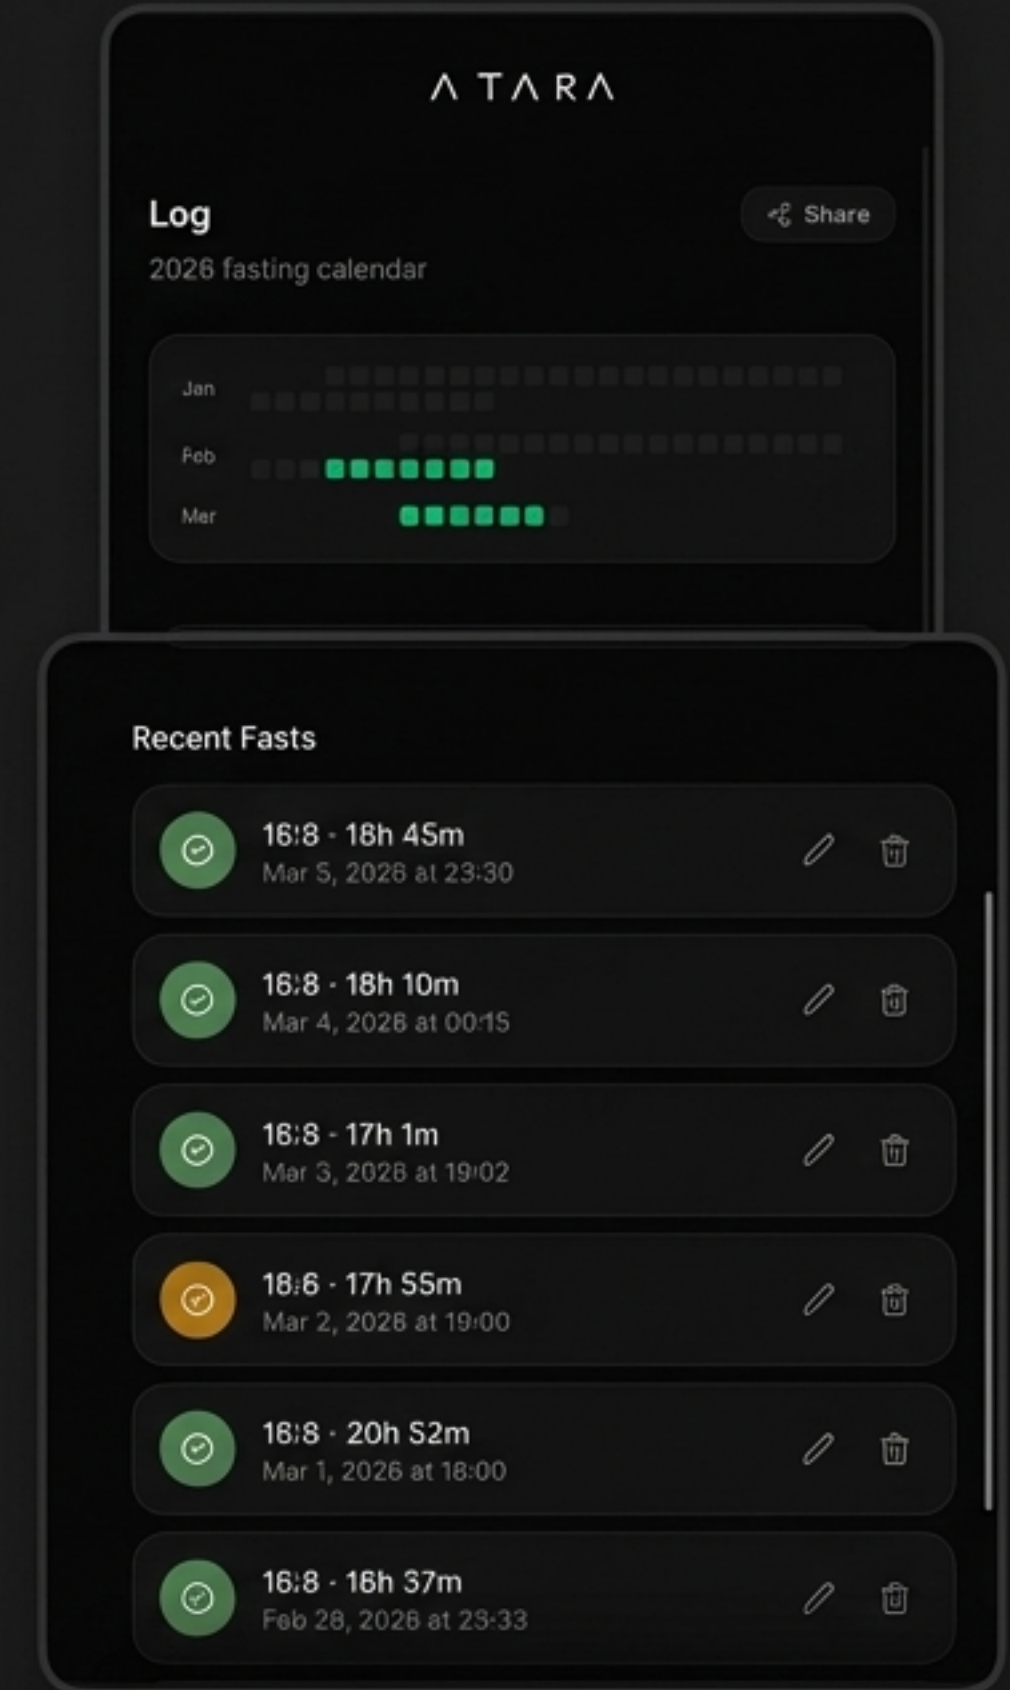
ΛTΛRΛ

Log

Share

2026 fasting calendar

Jan

Feb

Mar

Recent Fasts

16:8 · 18h 45m
Mar 5, 2026 at 23:30

16:8 · 18h 10m
Mar 4, 2026 at 00:15

16:8 · 17h 1m
Mar 3, 2026 at 19:02

18:6 · 17h 55m
Mar 2, 2026 at 19:00

16:8 · 20h 52m
Mar 1, 2026 at 18:00

16:8 · 16h 37m
Feb 28, 2026 at 23:33